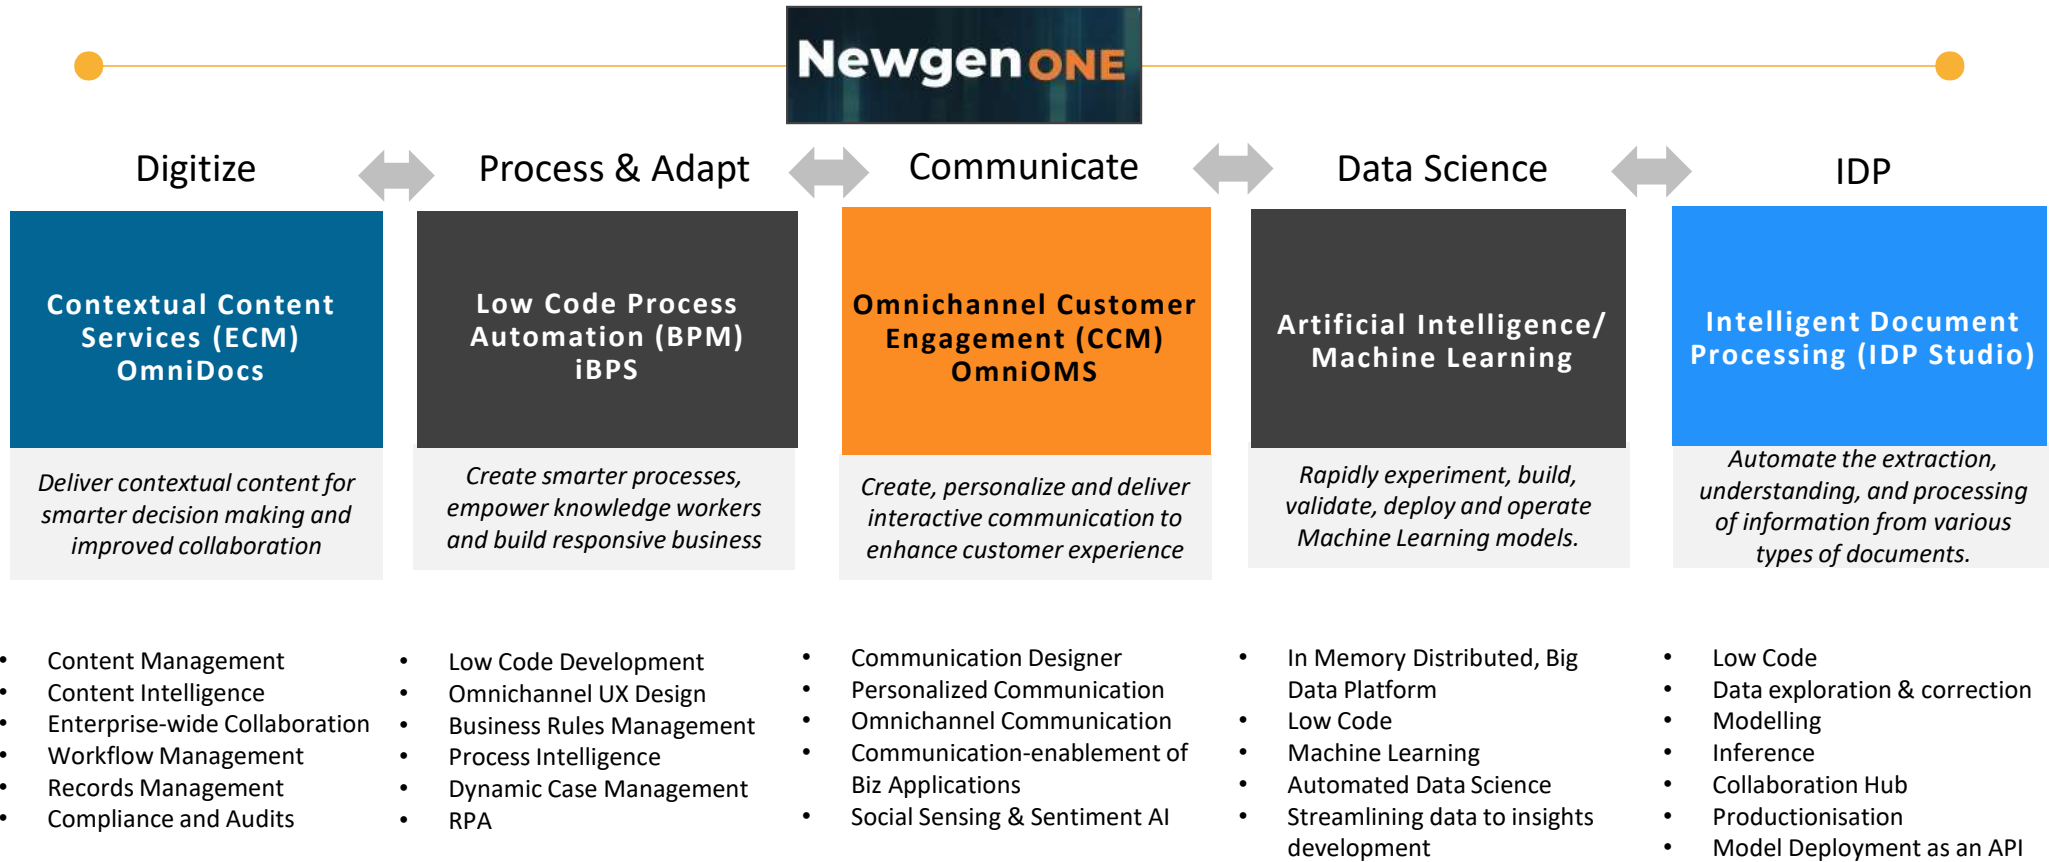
NewgenONE

Digitize

Contextual Content Services (ECM) OmniDocs

Deliver contextual content for smarter decision making and improved collaboration

- Content Management
- Content Intelligence
- Enterprise-wide Collaboration
- Workflow Management
- Records Management
- Compliance and Audits

Process & Adapt

Low Code Process Automation (BPM) iBPS

Create smarter processes, empower knowledge workers and build responsive business

- Low Code Development
- Omnichannel UX Design
- Business Rules Management
- Process Intelligence
- Dynamic Case Management
- RPA

Communicate

Omnichannel Customer Engagement (CCM) OmniOMS

Create, personalize and deliver interactive communication to enhance customer experience

- Communication Designer
- Personalized Communication
- Omnichannel Communication
- Communication-enablement of Biz Applications
- Social Sensing & Sentiment AI

Data Science

Artificial Intelligence/ Machine Learning

Rapidly experiment, build, validate, deploy and operate Machine Learning models.

- In Memory Distributed, Big Data Platform
- Low Code
- Machine Learning
- Automated Data Science
- Streamlining data to insights development

IDP

Intelligent Document Processing (IDP Studio)

Automate the extraction, understanding, and processing of information from various types of documents.

- Low Code
- Data exploration & correction
- Modelling
- Inference
- Collaboration Hub
- Productionisation
- Model Deployment as an API